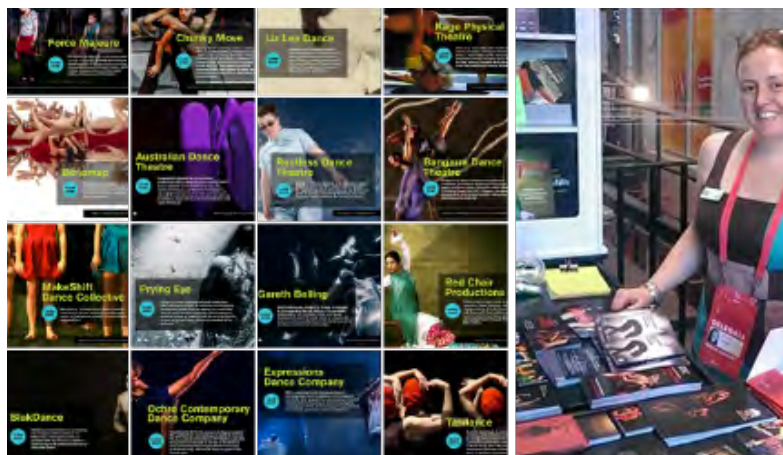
Force Majeure

Chunky Move

Lis Lea Dance

Rage Physical Theatre

Bodymap

Australian Dance Theatre

Restless Dance Theatre

Bangarra Dance Theatre

MakeShift Dance Collective

Prying Eye

Gareth Belling

Red Chair Productions

BlakDance

Ochre Contemporary Dance Company

Expressions Dance Company

Tasdance